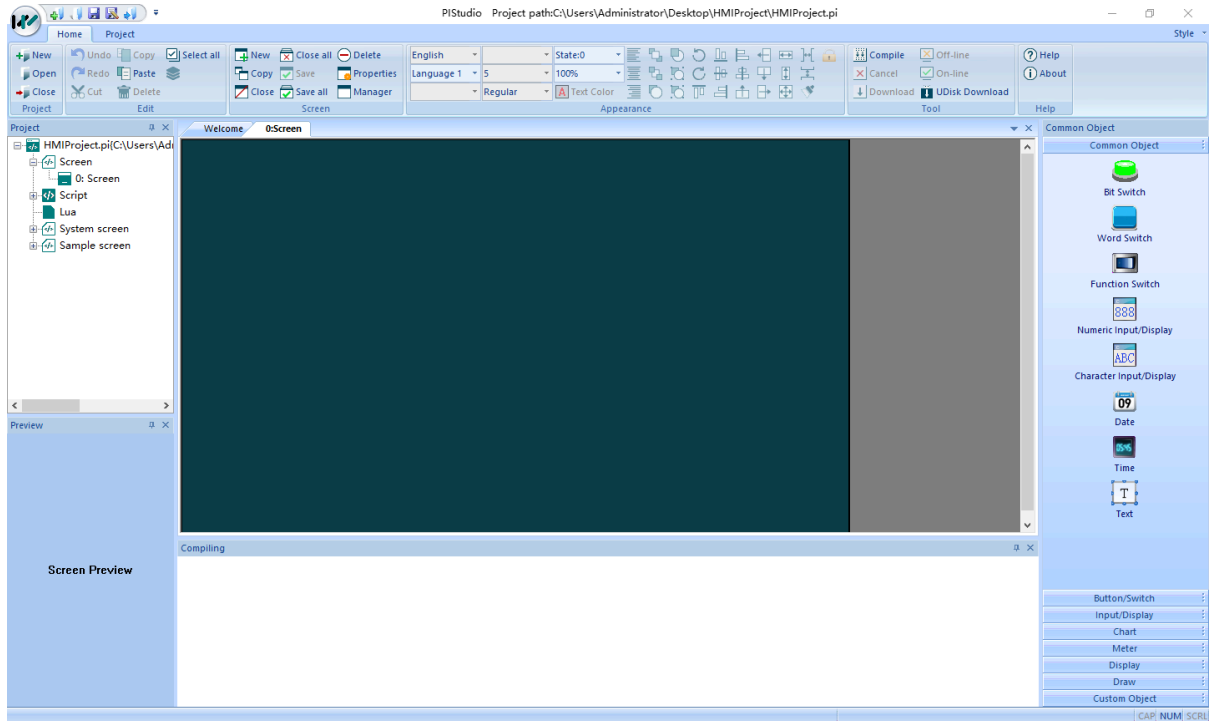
PIStudio Project path:C:\Users\Administrator\Desktop\HMIProject\HMIProject.pi

Home Project

Style

New Open Close
Project

Undo Copy Select all Redo Paste Cut Delete
Edit

New Close all Delete Copy Save Properties Close Save all Manager
Screen

English State:0 Language 1 5 100% Regular Text Color
Appearance

Compile Off-line Cancel On-line Download UDisk Download
Tool

Help About
Help

Project

HMIProject.pi(C:\Users\Ad
Screen
0: Screen
Script
Lua
System screen
Sample screen

Preview

Screen Preview

Welcome 0:Screen

Compiling

Common Object
Common Object
Bit Switch
Word Switch
Function Switch
888
Numeric Input/Display
ABC
Character Input/Display
09
Date
Time
T
Text

Button/Switch
Input/Display
Chart
Meter
Display
Draw
Custom Object

CAP NUM SCRL